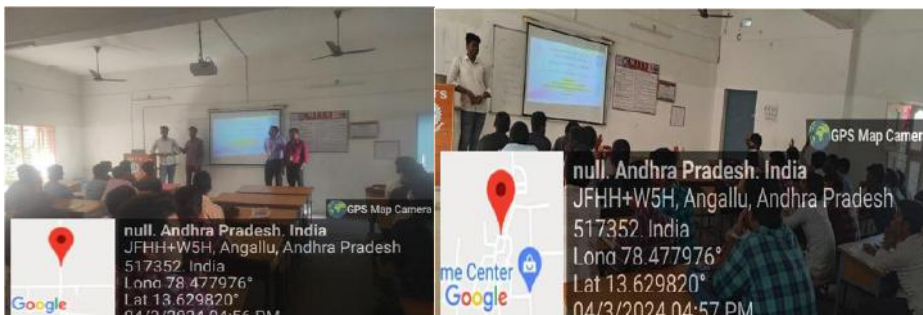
GPS Map Camera

null, Andhra Pradesh, India
JFHH+W5H, Angallu, Andhra Pradesh 517352, India
Long 78.477976°
Lat 13.629820°
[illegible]

Google

GPS Map Camera

null, Andhra Pradesh, India
JFHH+W5H, Angallu, Andhra Pradesh 517352, India
Long 78.477976°
Lat 13.629820°
04/3/2024 04:57 PM

me Center

Google